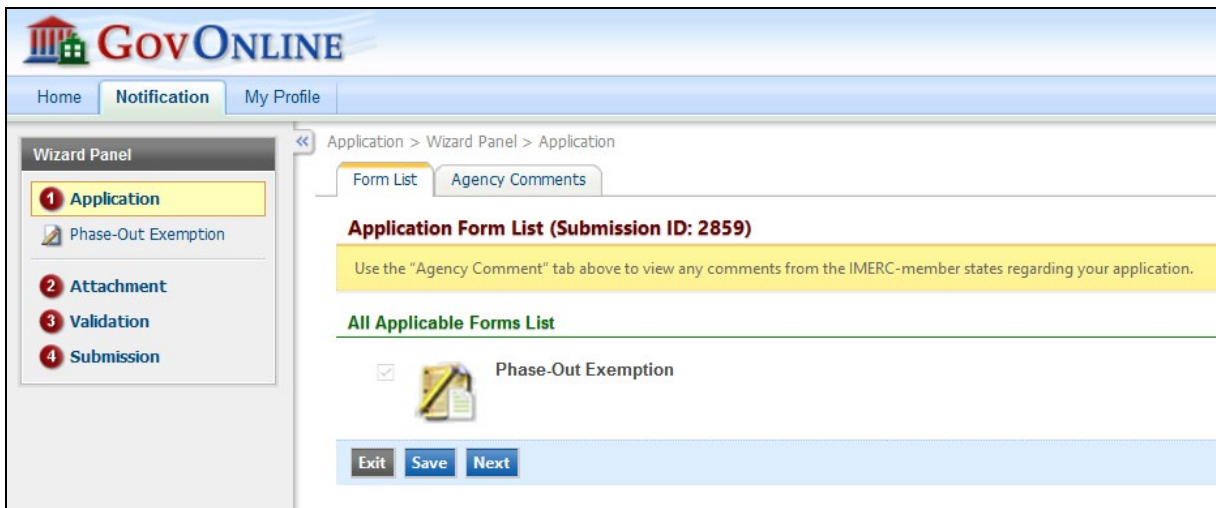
GovOnline

Home Notification My Profile

Wizard Panel

1 Application

Phase-Out Exemption

2 Attachment

3 Validation

4 Submission

«

Application > Wizard Panel > Application

Form List Agency Comments

Application Form List (Submission ID: 2859)

Use the "Agency Comment" tab above to view any comments from the IMERC-member states regarding your application.

All Applicable Forms List

Phase-Out Exemption

Exit Save Next